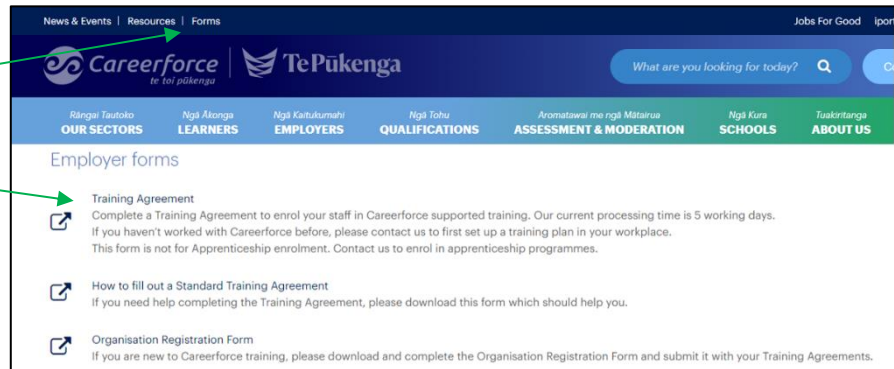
News & Events | Resources | Forms

Jobs For Good ipor

Careerforce te toi pūkenga | TePūkenga

What are you looking for today?

C

Rāngai Tautoko OUR SECTORS
Ngā Ākonga LEARNERS
Ngā Kaitukumahi EMPLOYERS
Ngā Tohu QUALIFICATIONS
Aromatawai me ngā Mātairua ASSESSMENT & MODERATION
Ngā Kura SCHOOLS
Tuakiritanga ABOUT US

Employer forms

Training Agreement
Complete a Training Agreement to enrol your staff in Careerforce supported training. Our current processing time is 5 working days.
If you haven't worked with Careerforce before, please contact us to first set up a training plan in your workplace.
This form is not for Apprenticeship enrolment. Contact us to enrol in apprenticeship programmes.

How to fill out a Standard Training Agreement
If you need help completing the Training Agreement, please download this form which should help you.

Organisation Registration Form
If you are new to Careerforce training, please download and complete the Organisation Registration Form and submit it with your Training Agreements.